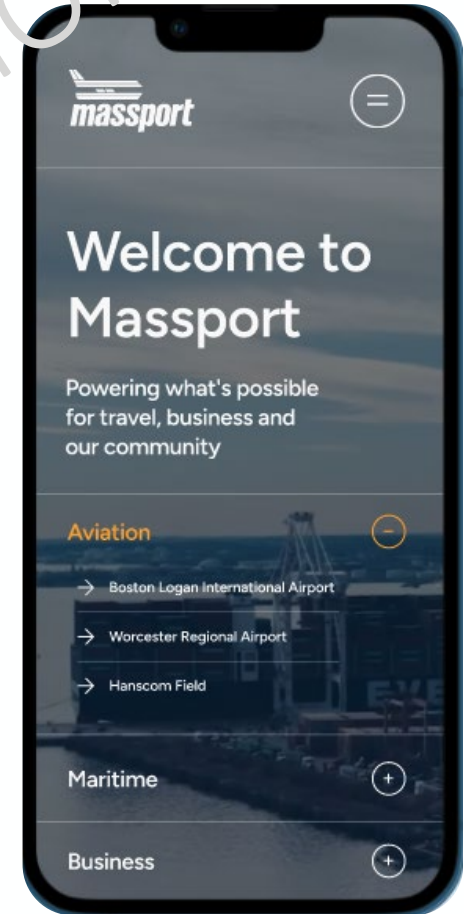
massport

Welcome to Massport

Powering what's possible for travel, business and our community

Aviation

→ Boston Logan International Airport

→ Worcester Regional Airport

→ Hanscom Field

Maritime

Business